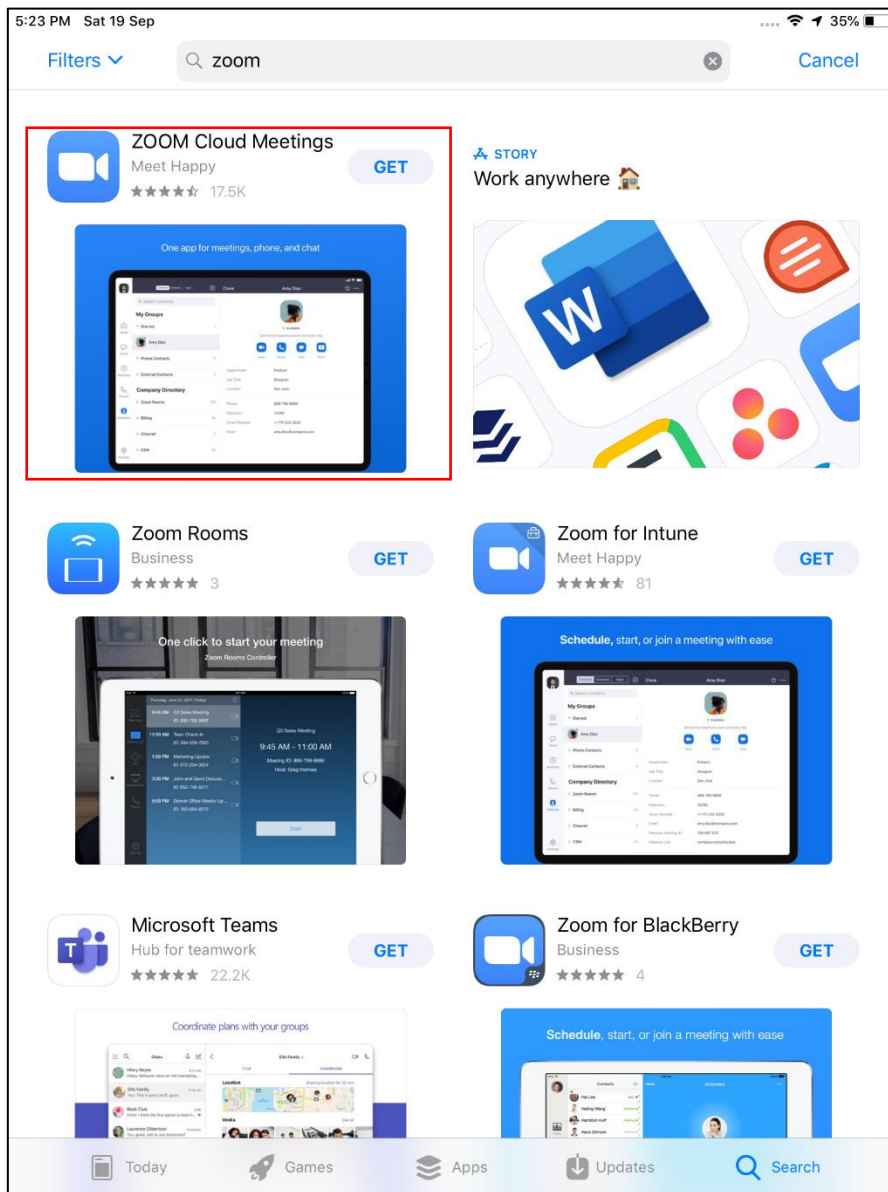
5:23 PM Sat 19 Sep

35%

Filters

zoom

Cancel

ZOOM Cloud Meetings
Meet Happy
17.5K
GET

One app for meetings, phone, and chat

My Groups

Amy Diaz

Phone Contacts

External Contacts

Company Directory

Zoom Rooms

Billing

Channel

CRM

STORY
Work anywhere

Zoom Rooms
Business
3
GET

One click to start your meeting
Zoom Rooms Controller

Q3 Sales Meeting

9:45 AM - 11:00 AM

Meeting ID: 895-759-9666
Host: Greg Homes

Start

Zoom for Intune
Meet Happy
81
GET

Schedule, start, or join a meeting with ease

My Groups

Amy Diaz

Phone Contacts

External Contacts

Company Directory

Zoom Rooms

Billing

Channel

CRM

Microsoft Teams
Hub for teamwork
22.2K
GET

Coordinate plans with your groups

Chats

Ellis Family

Locations

Media

Zoom for BlackBerry
Business
4
GET

Schedule, start, or join a meeting with ease

Contacts

Today

Games

Apps

Updates

Search